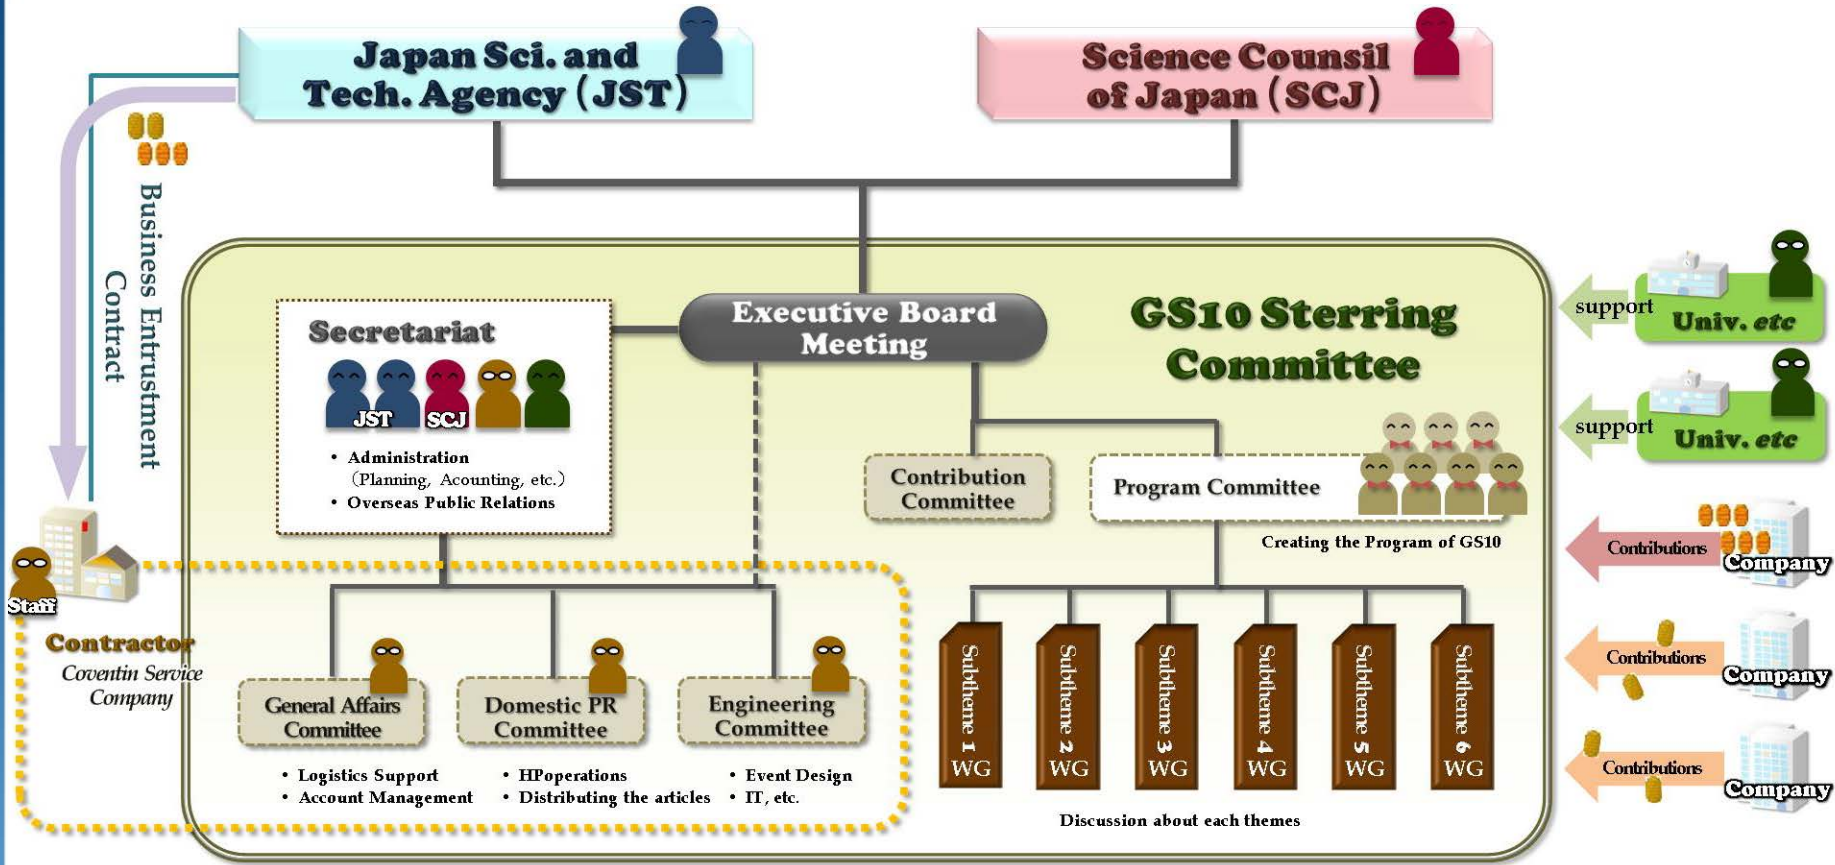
Japan Sci. and Tech. Agency (JST)

Science Counsil of Japan (SCJ)

Business Entrustment Contract

GS10 Sterring Committee

Executive Board Meeting

Secretariat

JST SCJ

• Administration (Planning, Acounting, etc.)
• Overseas Public Relations

Contribution Committee

Program Committee

Creating the Program of GS10

support Univ. etc

support Univ. etc

Contributions Company

Contributions Company

Contributions Company

Staff

Contractor

Coventin Service Company

General Affairs Committee

Domestic PR Committee

Engineering Committee

• Logistics Support
• Account Management

• HPoperations
• Distributing the articles

• Event Design
• IT, etc.

Subtheme 1 WG

Subtheme 2 WG

Subtheme 3 WG

Subtheme 4 WG

Subtheme 5 WG

Subtheme 6 WG

Discussion about each themes